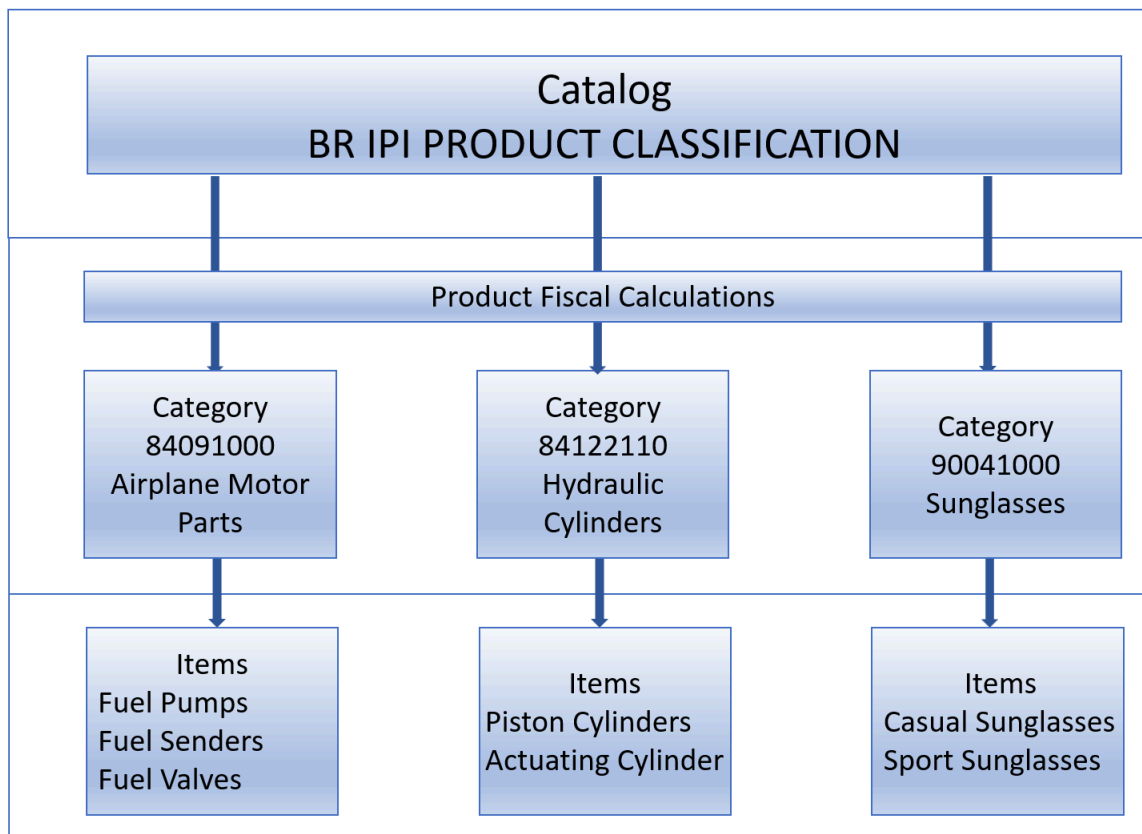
Catalog
BR IPI PRODUCT CLASSIFICATION

Product Fiscal Calculations

Category
84091000
Airplane Motor Parts

Category
84122110
Hydraulic Cylinders

Category
90041000
Sunglasses

Items
Fuel Pumps
Fuel Senders
Fuel Valves

Items
Piston Cylinders
Actuating Cylinder

Items
Casual Sunglasses
Sport Sunglasses